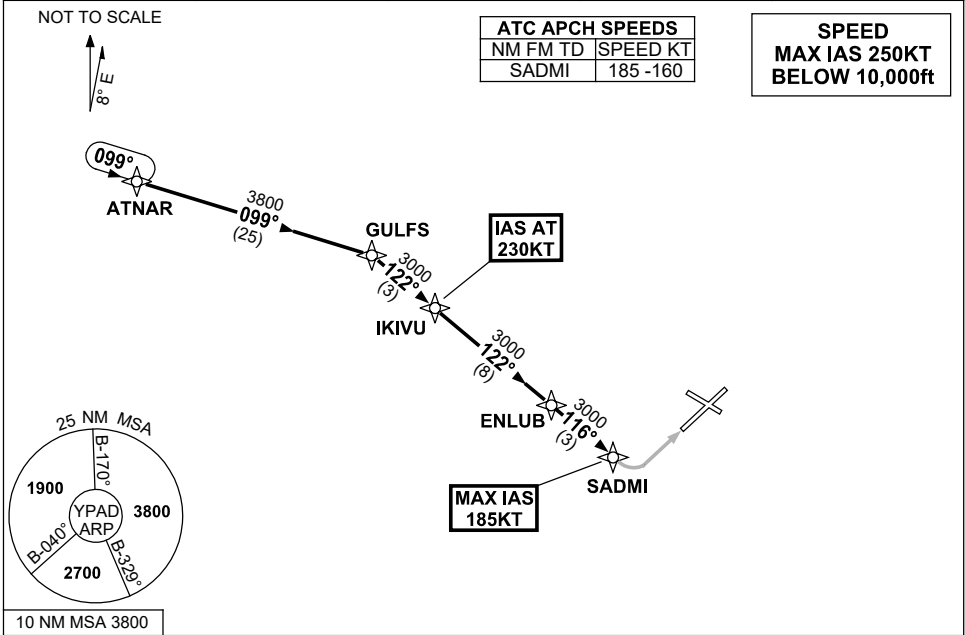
NOT TO SCALE

8° E

| ATC APCH SPEEDS | |
|---|---|
| NM FM TD | SPEED KT |
| SADMI | 185 -160 |

SPEED
MAX IAS 250KT
BELOW 10,000ft

099°

ATNAR

3800
099°
(25)

GULFS

3000
122°
(3)

IAS AT
230KT

IKIVU

3000
122°
(8)

ENLUB

3000
116°
(3)

SADMI

MAX IAS
185KT

25 NM MSA

B-170°

1900

YPAD
ARP

3800

B-040°

B-329°

2700

10 NM MSA 3800